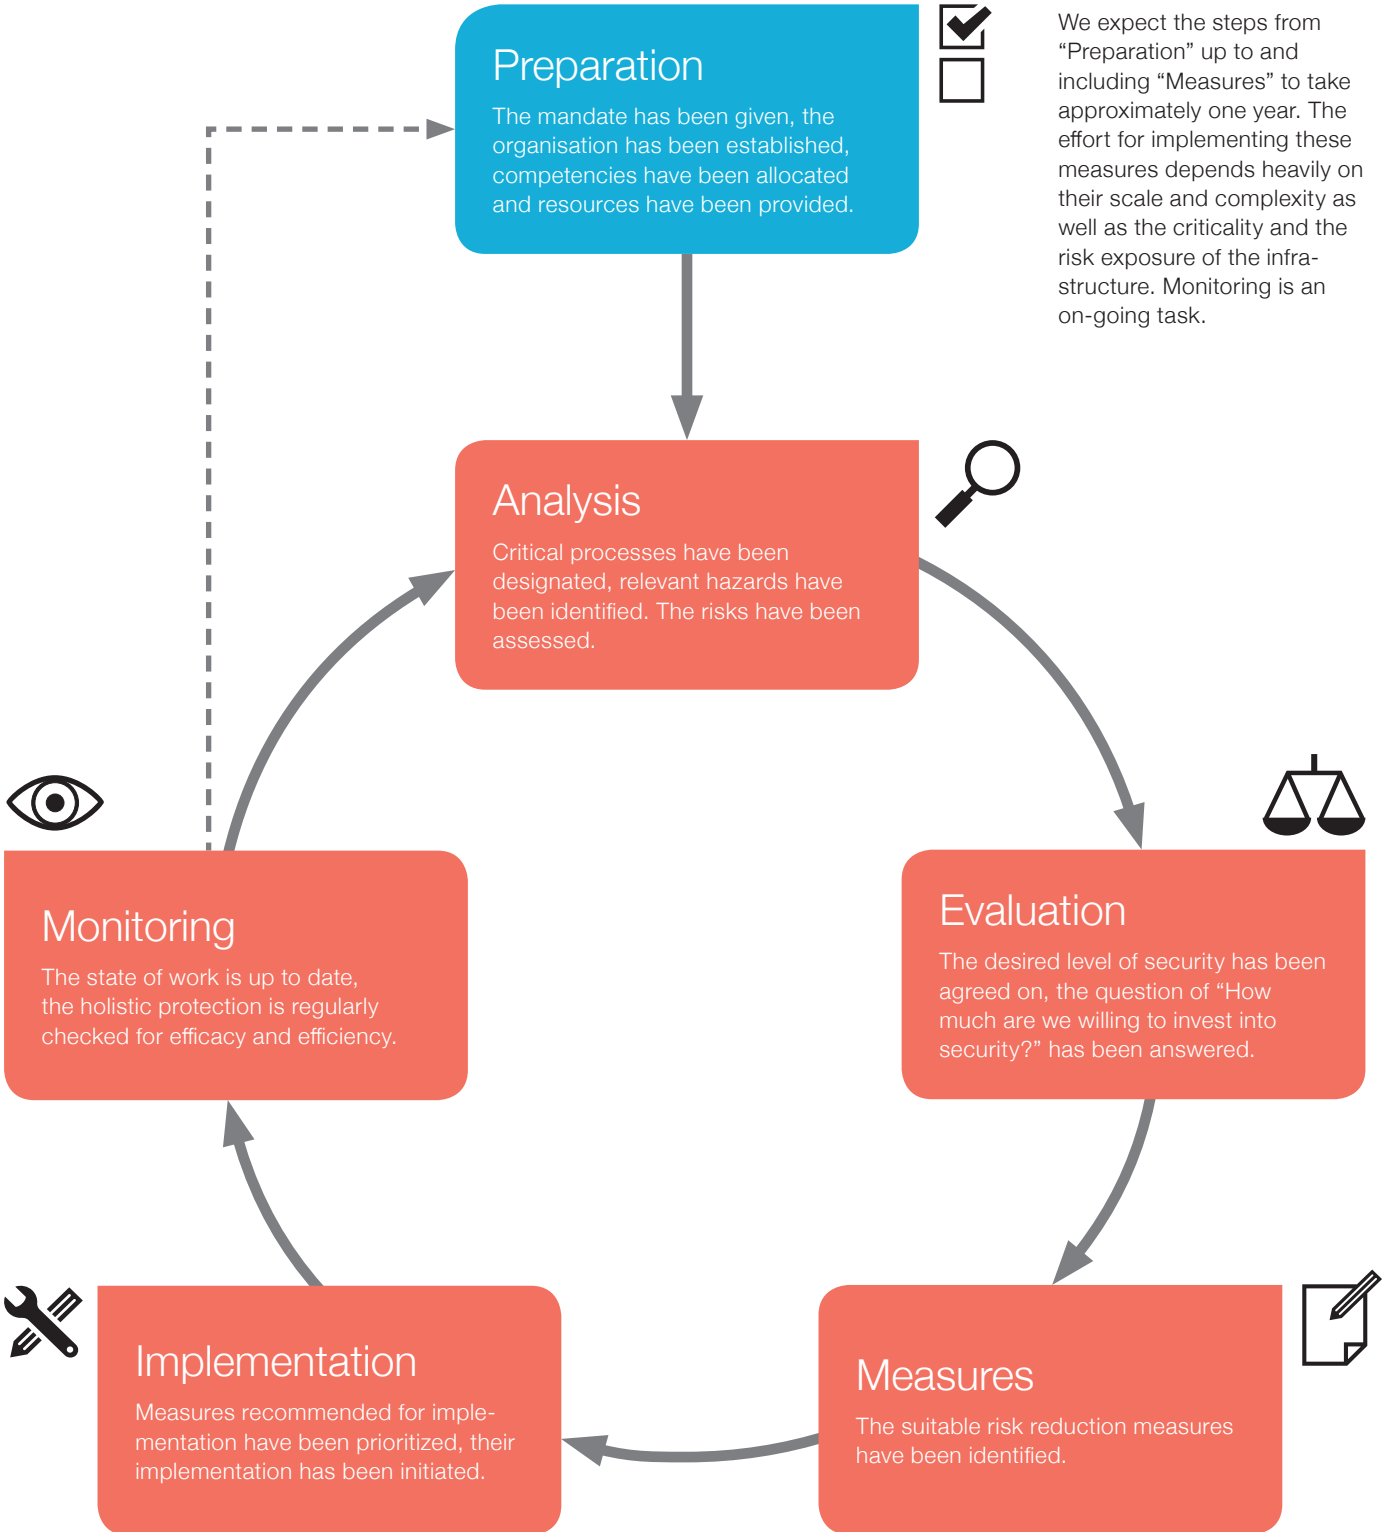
Preparation
The mandate has been given, the organisation has been established, competencies have been allocated and resources have been provided.

We expect the steps from “Preparation” up to and including “Measures” to take approximately one year. The effort for implementing these measures depends heavily on their scale and complexity as well as the criticality and the risk exposure of the infrastructure. Monitoring is an on-going task.

Analysis
Critical processes have been designated, relevant hazards have been identified. The risks have been assessed.

Evaluation
The desired level of security has been agreed on, the question of “How much are we willing to invest into security?” has been answered.

Measures
The suitable risk reduction measures have been identified.

Implementation
Measures recommended for implementation have been prioritized, their implementation has been initiated.

Monitoring
The state of work is up to date, the holistic protection is regularly checked for efficacy and efficiency.